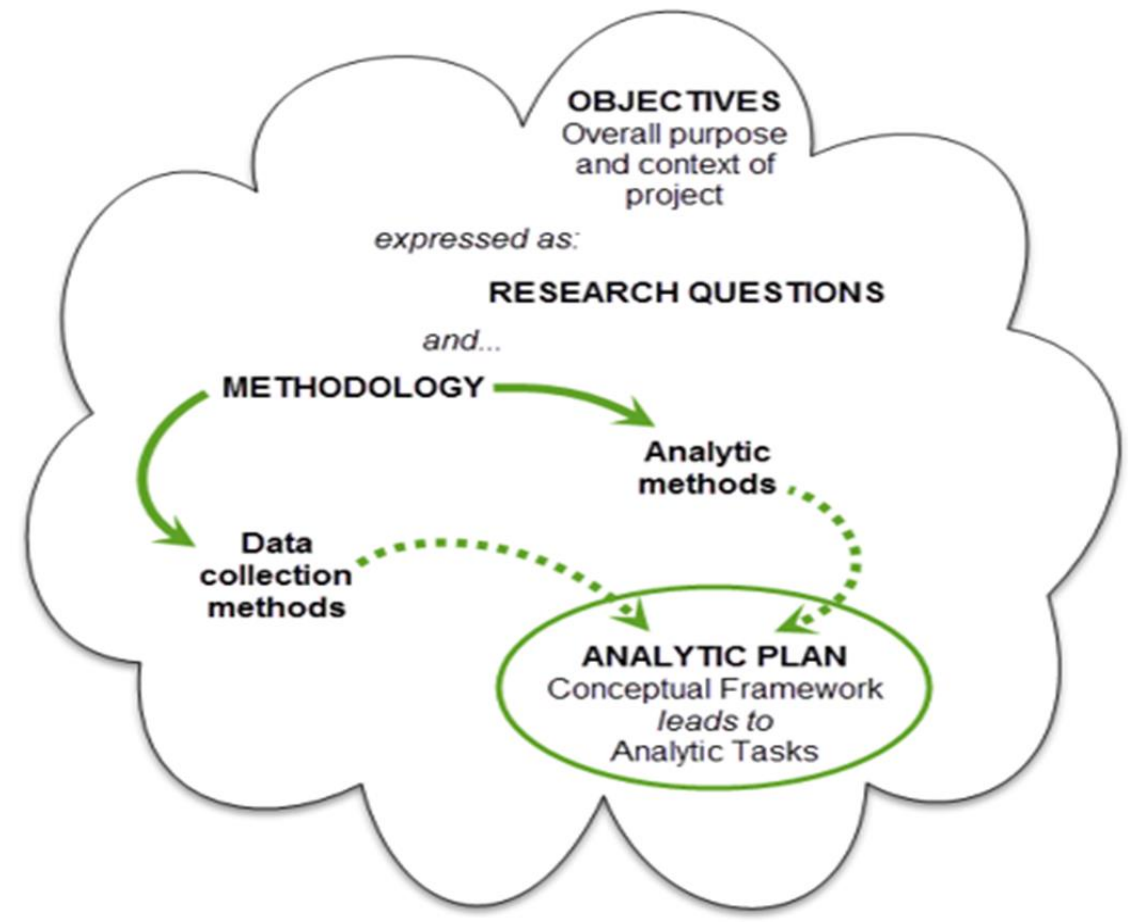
OBJECTIVES
Overall purpose and context of project

expressed as:

RESEARCH QUESTIONS

and...

METHODOLOGY

Analytic methods

Data collection methods

ANALYTIC PLAN
Conceptual Framework
leads to
Analytic Tasks